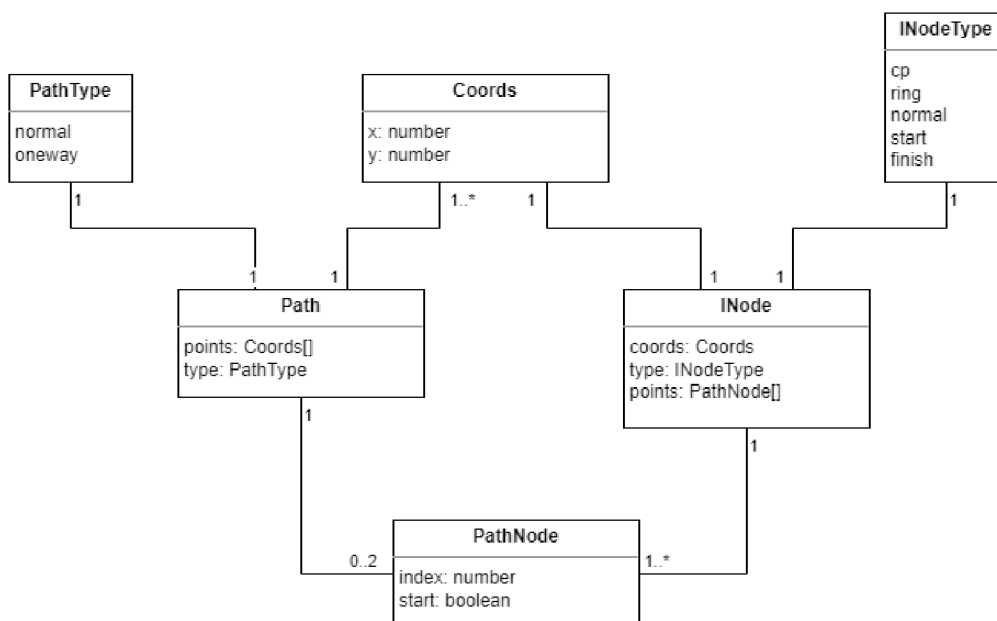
INodeType
cp
ring
normal
start
finish

PathType
normal
oneway

Coords
x: number
y: number

1
1..*
1
1
1
1
1
1

Path
points: Coords[]
type: PathType

INode
coords: Coords
type: INodeType
points: PathNode[]

1
1

PathNode
index: number
start: boolean

0..2
1..*